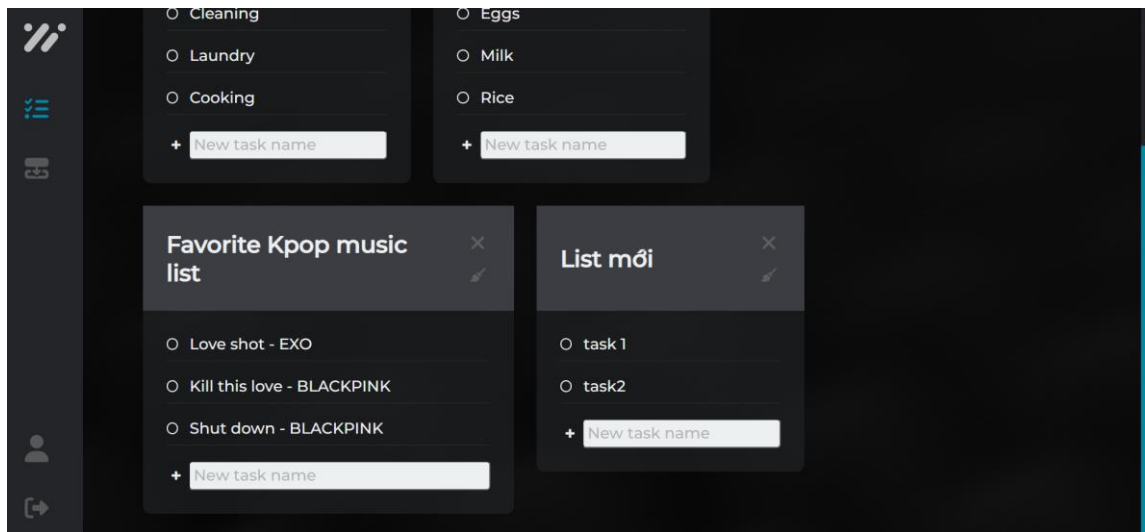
Cleaning

Laundry

Cooking

+ New task name

Eggs

Milk

Rice

+ New task name

Favorite Kpop music list

×

Love shot - EXO

Kill this love - BLACKPINK

Shut down - BLACKPINK

+ New task name

List mới

×

task 1

task2

+ New task name